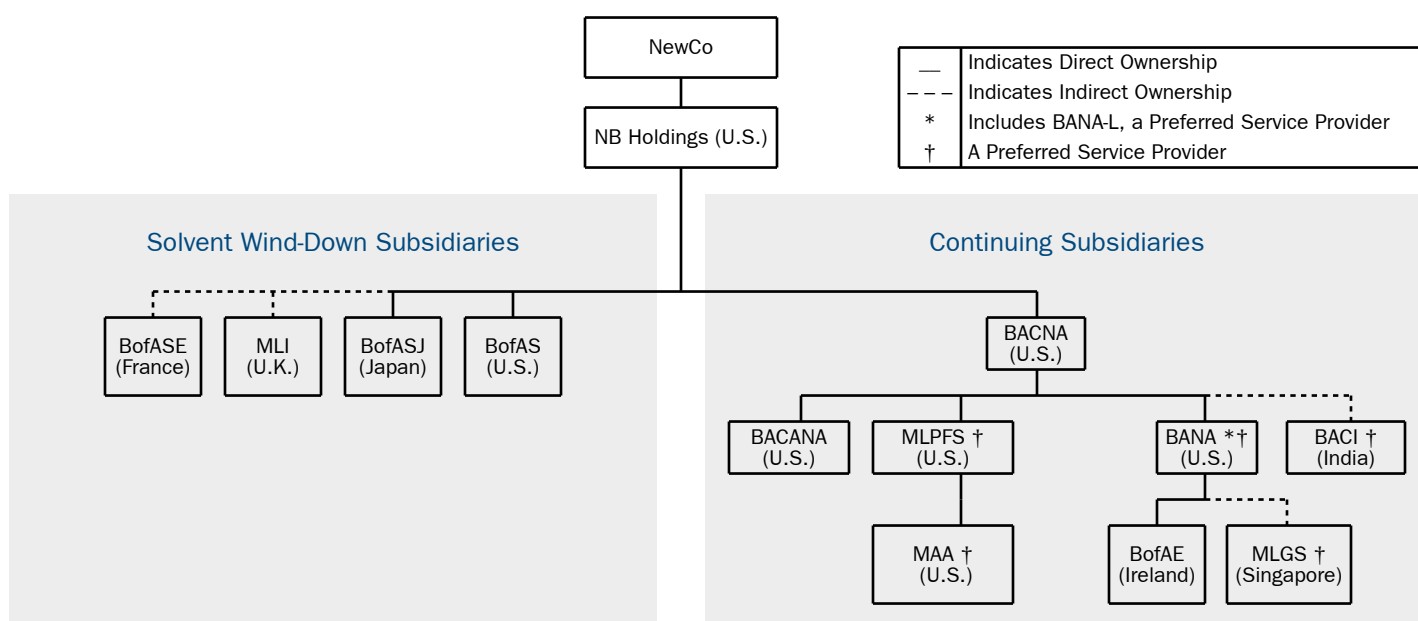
NewCo

NB Holdings (U.S.)

| | |
|---|---|
| — | Indicates Direct Ownership |
| – – – | Indicates Indirect Ownership |
| * | Includes BANA-L, a Preferred Service Provider |
| † | A Preferred Service Provider |

Solvent Wind-Down Subsidiaries

BofASE (France)

MLI (U.K.)

BofASJ (Japan)

BofAS (U.S.)

Continuing Subsidiaries

BACNA (U.S.)

BACANA (U.S.)

MLPFS † (U.S.)

BANA *† (U.S.)

BACI † (India)

MAA † (U.S.)

BofAE (Ireland)

MLGS † (Singapore)